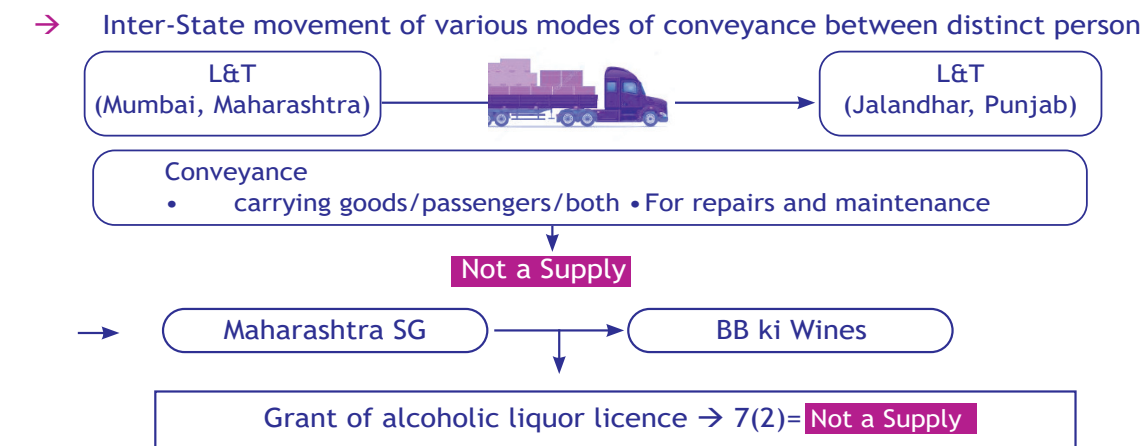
→ Inter-State movement of various modes of conveyance between distinct person

L&T
(Mumbai, Maharashtra)

L&T
(Jalandhar, Punjab)

Conveyance
• carrying goods/passengers/both • For repairs and maintenance

Not a Supply

Maharashtra SG

BB ki Wines

Grant of alcoholic liquor licence → 7(2)= Not a Supply